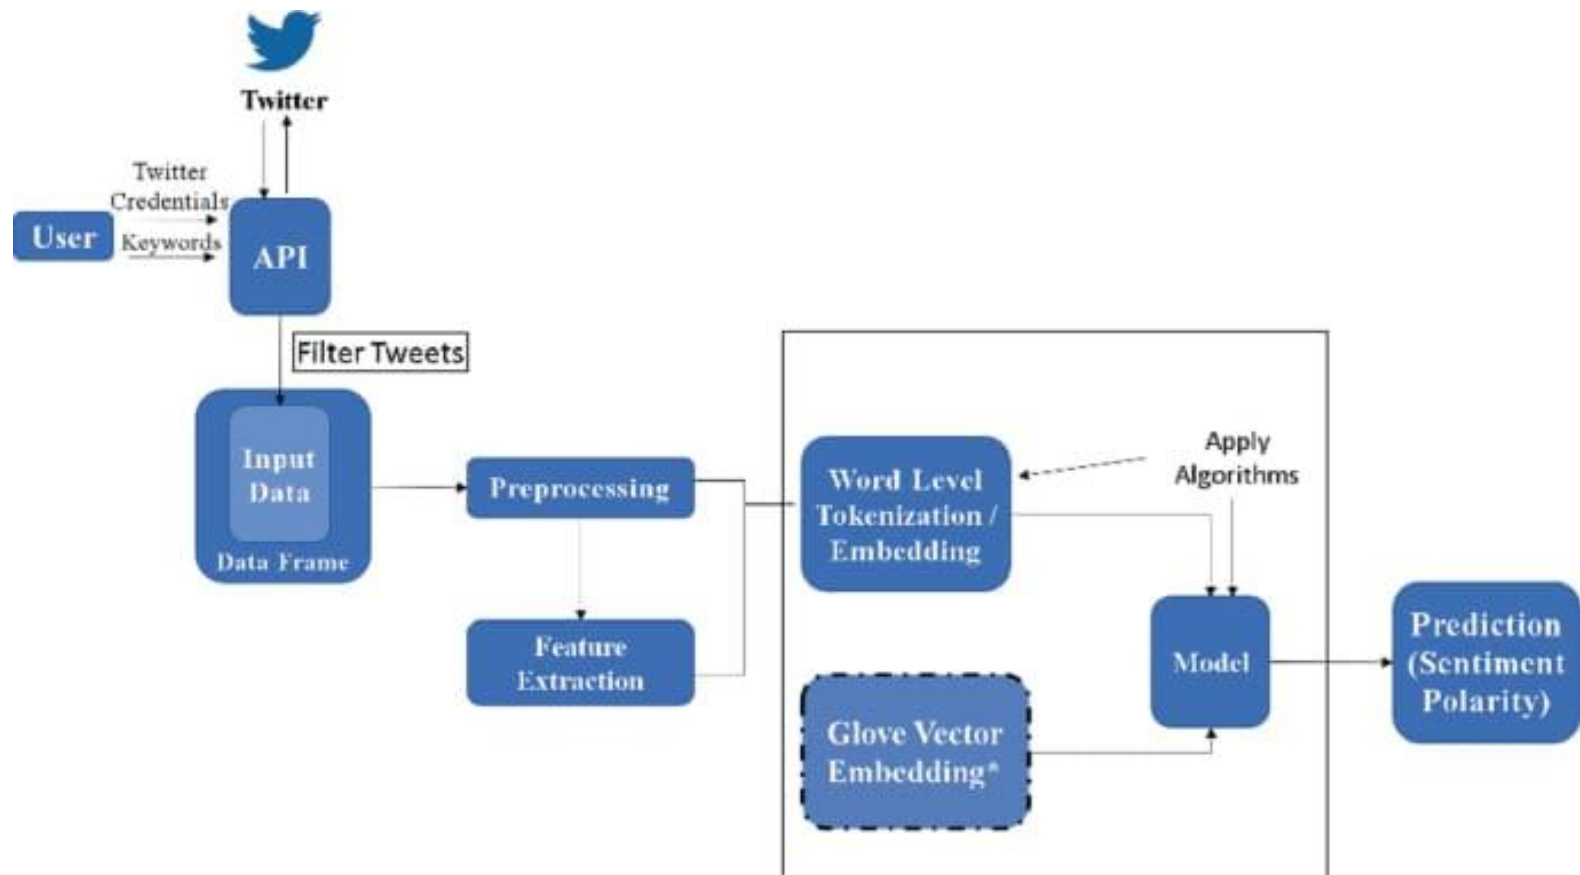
Twitter

Twitter Credentials

User

Keywords

API

Filter Tweets

Input Data

Data Frame

Preprocessing

Feature Extraction

Word Level Tokenization / Embedding

Apply Algorithms

Model

Glove Vector Embedding*

Prediction (Sentiment Polarity)